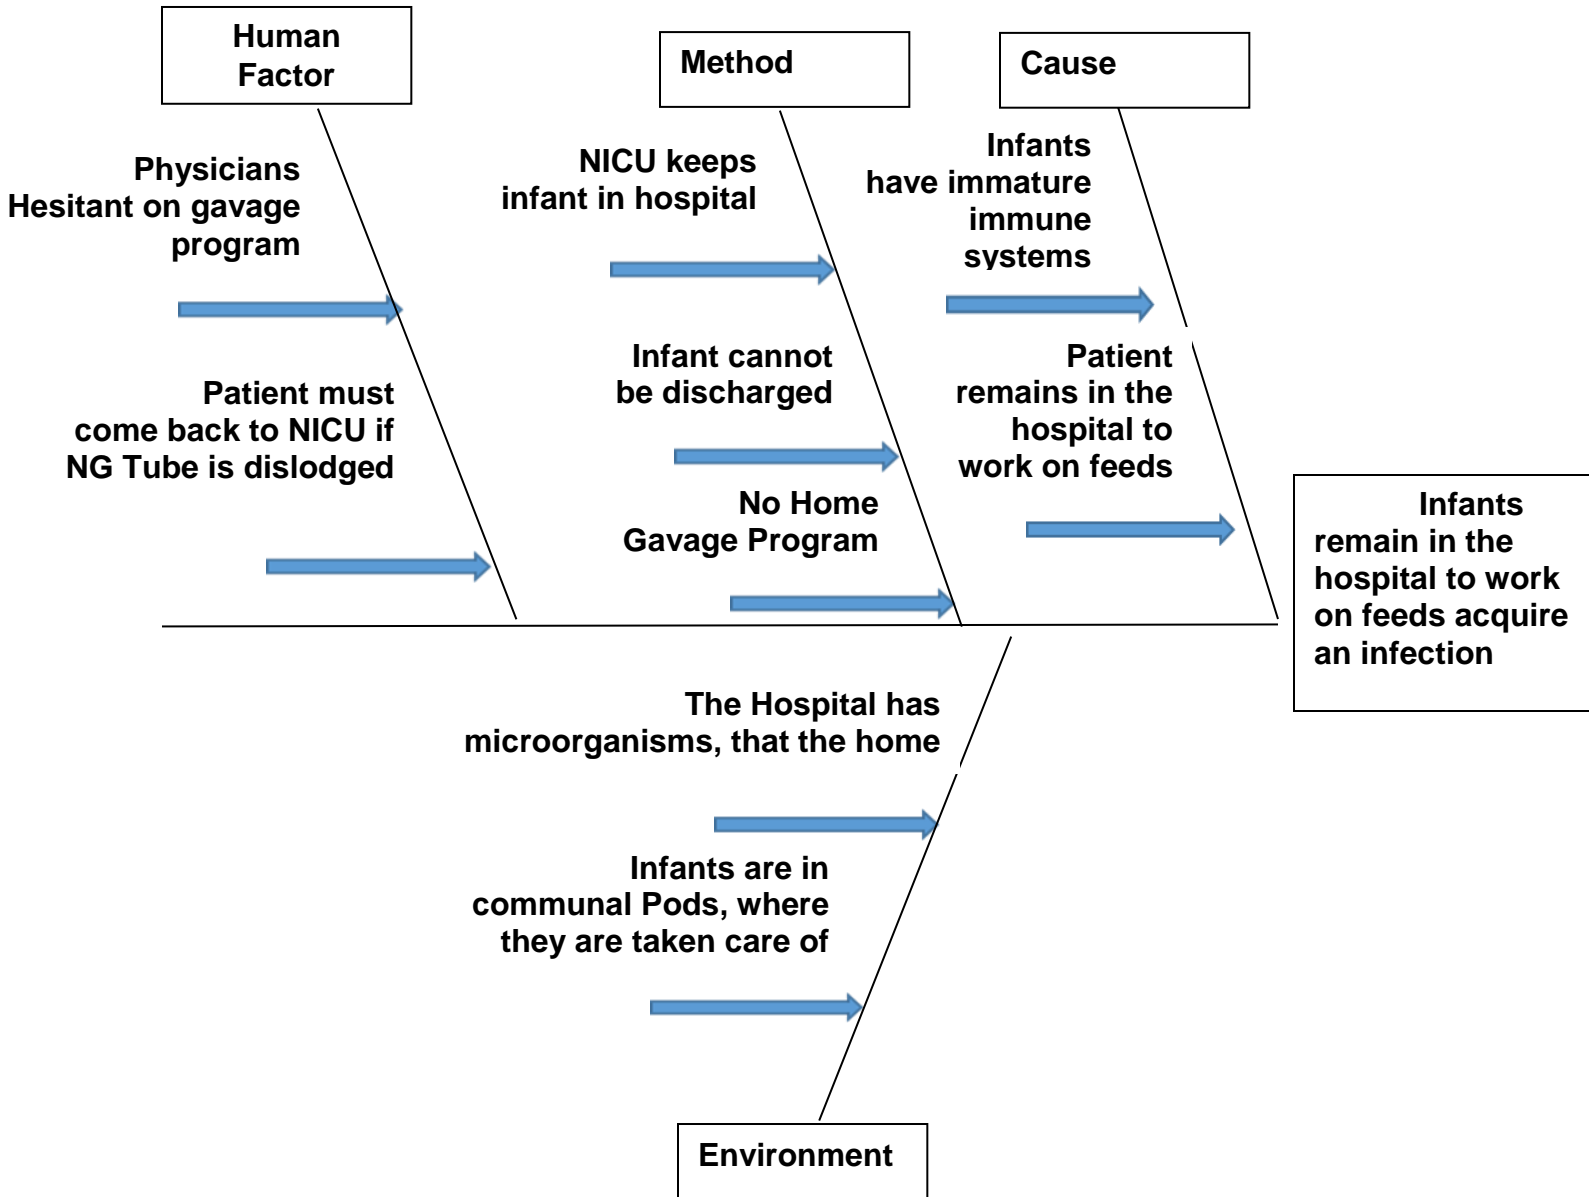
Human Factor

Method

Cause

Physicians Hesitant on gavage program

NICU keeps infant in hospital

Infants have immature immune systems

Patient must come back to NICU if NG Tube is dislodged

Infant cannot be discharged

Patient remains in the hospital to work on feeds

No Home Gavage Program

Infants remain in the hospital to work on feeds acquire an infection

The Hospital has microorganisms, that the home

Infants are in communal Pods, where they are taken care of

Environment